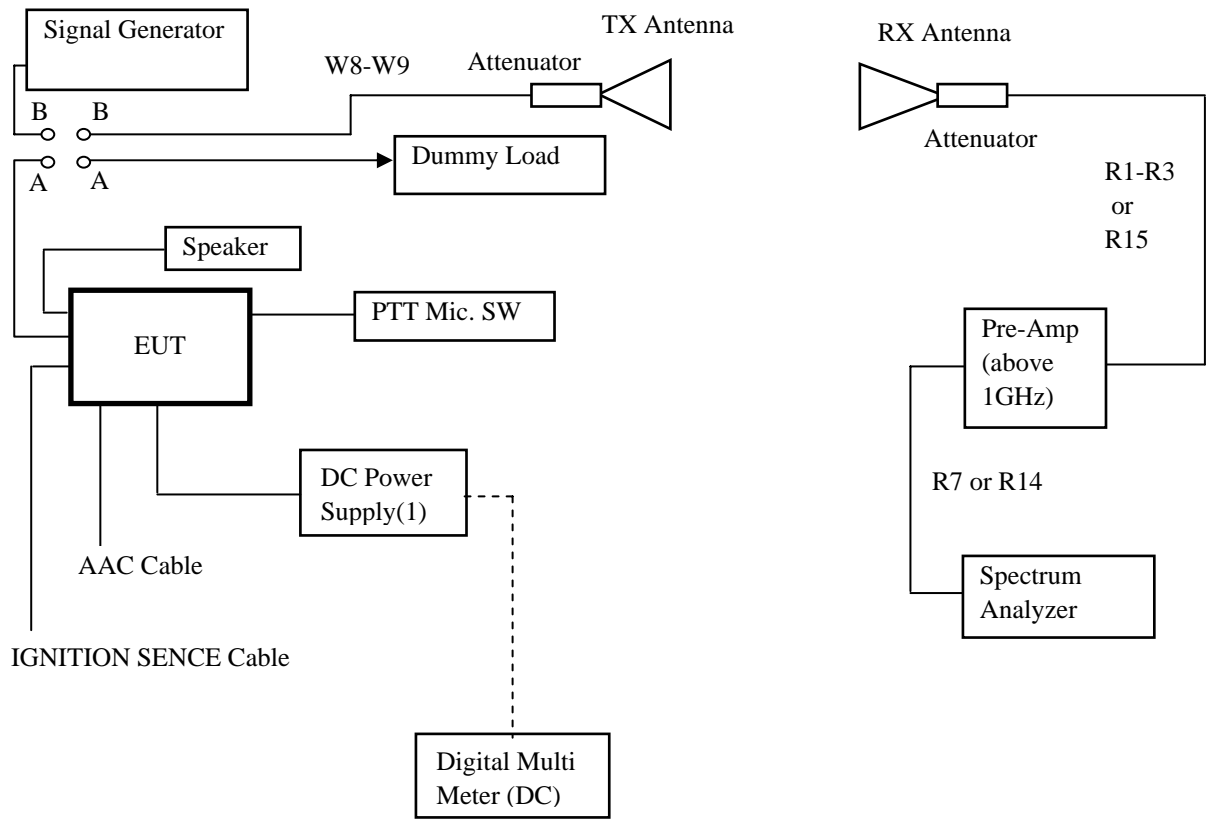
Signal Generator

TX Antenna

RX Antenna

W8-W9

Attenuator

B B

A A

Dummy Load

Attenuator

R1-R3 or R15

Speaker

EUT

PTT Mic. SW

Pre-Amp (above 1GHz)

DC Power Supply(1)

R7 or R14

AAC Cable

Spectrum Analyzer

IGNITION SENCE Cable

Digital Multi Meter (DC)